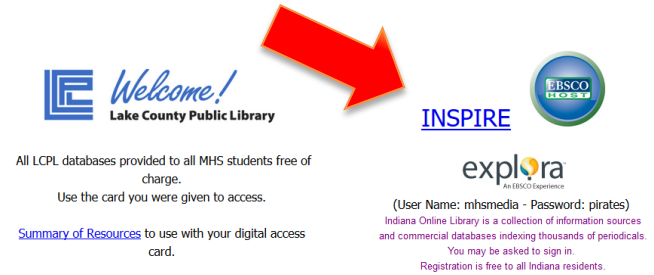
Welcome!
Lake County Public Library

All LCPL databases provided to all MHS students free of charge.
Use the card you were given to access.

Summary of Resources to use with your digital access card.

INSPIRE

EBSCO HOST

explora
An EBSCO Experience

(User Name: mhsmedia - Password: pirates)
Indiana Online Library is a collection of information sources and commercial databases indexing thousands of periodicals.
You may be asked to sign in.
Registration is free to all Indiana residents.